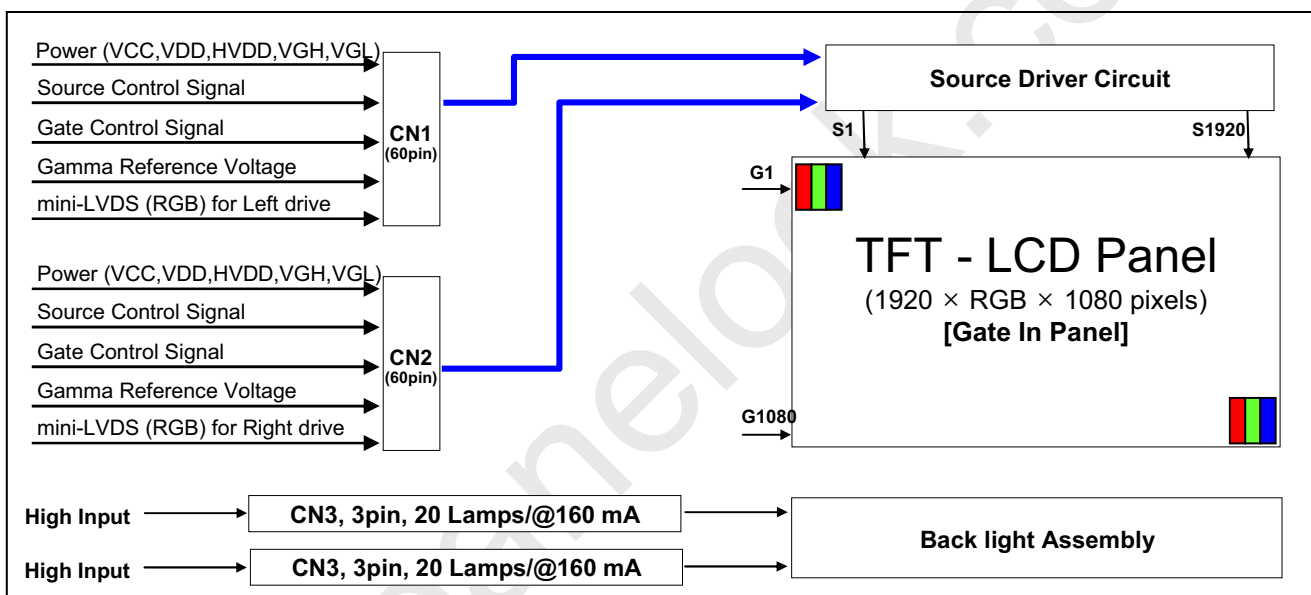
Power (VCC,VDD,HVDD,VGH,VGL)
Source Control Signal
Gate Control Signal
Gamma Reference Voltage
mini-LVDS (RGB) for Left drive

CN1
(60pin)

Source Driver Circuit

S1
S1920

G1

TFT - LCD Panel
(1920 × RGB × 1080 pixels)
[Gate In Panel]

Power (VCC,VDD,HVDD,VGH,VGL)
Source Control Signal
Gate Control Signal
Gamma Reference Voltage
mini-LVDS (RGB) for Right drive

CN2
(60pin)

G1080

High Input
CN3, 3pin, 20 Lamps/@160 mA
High Input
CN3, 3pin, 20 Lamps/@160 mA

Back light Assembly